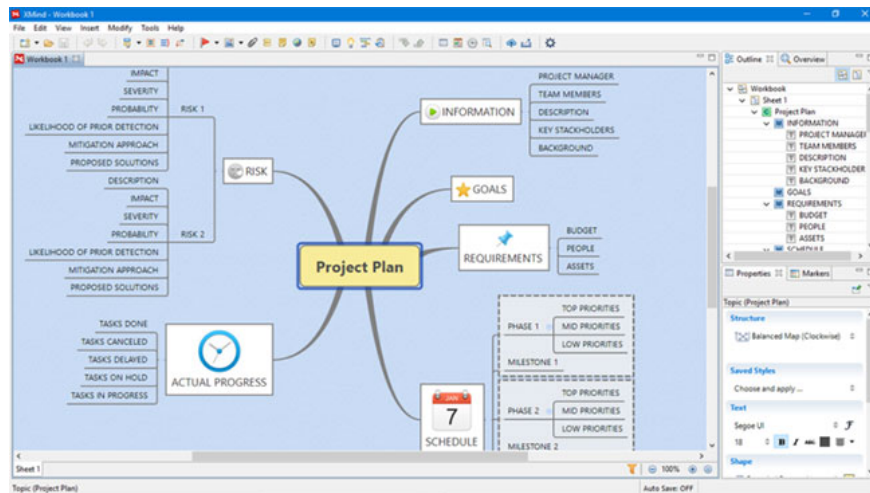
XMind - Workbook 1

File Edit View Insert Modify Tools Help

Workbook 1

IMPACT
SEVERITY
PROBABILITY
RISK 1
LIKELIHOOD OF PRIOR DETECTION
MITIGATION APPROACH
PROPOSED SOLUTIONS
RISK
DESCRIPTION
IMPACT
SEVERITY
PROBABILITY
RISK 2
LIKELIHOOD OF PRIOR DETECTION
MITIGATION APPROACH
PROPOSED SOLUTIONS

PROJECT MANAGER
TEAM MEMBERS
INFORMATION
DESCRIPTION
KEY STACKHOLDERS
BACKGROUND

GOALS

Project Plan

BUDGET
REQUIREMENTS
PEOPLE
ASSETS

TASKS DONE
TASKS CANCELED
TASKS DELAYED
TASKS ON HOLD
TASKS IN PROGRESS
ACTUAL PROGRESS

TOP PRIORITIES
PHASE 1
MID PRIORITIES
LOW PRIORITIES
MILESTONE 1
TOP PRIORITIES
PHASE 2
MID PRIORITIES
LOW PRIORITIES
MILESTONE 2
JAN
7
SCHEDULE

Sheet 1
100%

Outline
Overview
Workbook
Sheet 1
Project Plan
INFORMATION
PROJECT MANAGER
TEAM MEMBERS
DESCRIPTION
KEY STACKHOLDER
BACKGROUND
GOALS
REQUIREMENTS
BUDGET
PEOPLE
ASSETS
SCHEDULE

Properties
Markers
Topic (Project Plan)
Structure
Balanced Map (Clockwise)
Saved Styles
Choose and apply ...
Text
Segoe UI
18
B
I
Shape

Topic (Project Plan)
Auto Save: OFF